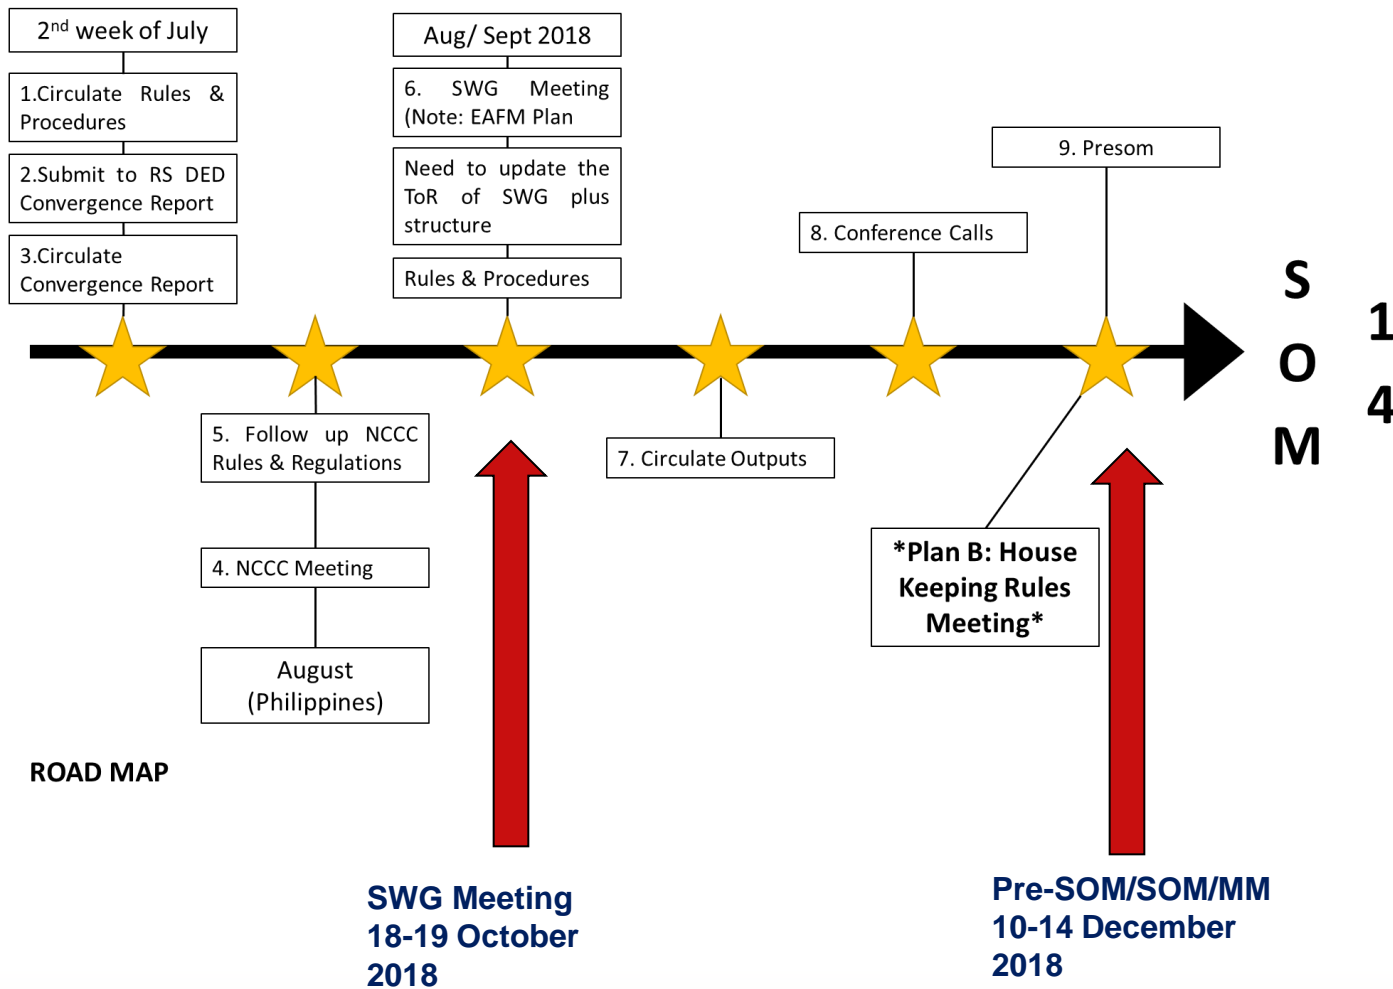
2$^{nd}$ week of July

1.Circulate Rules & Procedures

2.Submit to RS DED Convergence Report

3.Circulate Convergence Report

Aug/ Sept 2018

6. SWG Meeting (Note: EAFM Plan

Need to update the ToR of SWG plus structure

Rules & Procedures

9. Presom

8. Conference Calls

S O M

1 4

5. Follow up NCCC Rules & Regulations

4. NCCC Meeting

August (Philippines)

7. Circulate Outputs

*Plan B: House Keeping Rules Meeting*

ROAD MAP

SWG Meeting 18-19 October 2018

Pre-SOM/SOM/MM 10-14 December 2018